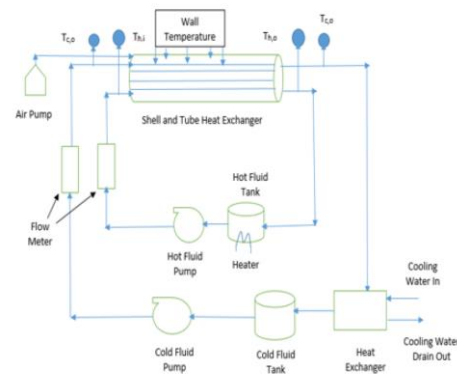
Wall Temperature

$T_{c,o}$

$T_{h,i}$

$T_{h,o}$

$T_{c,o}$

Air Pump

Shell and Tube Heat Exchanger

Hot Fluid Tank

Flow Meter

Hot Fluid Pump

Heater

Cooling Water In

Cooling Water Drain Out

Cold Fluid Pump

Cold Fluid Tank

Heat Exchanger